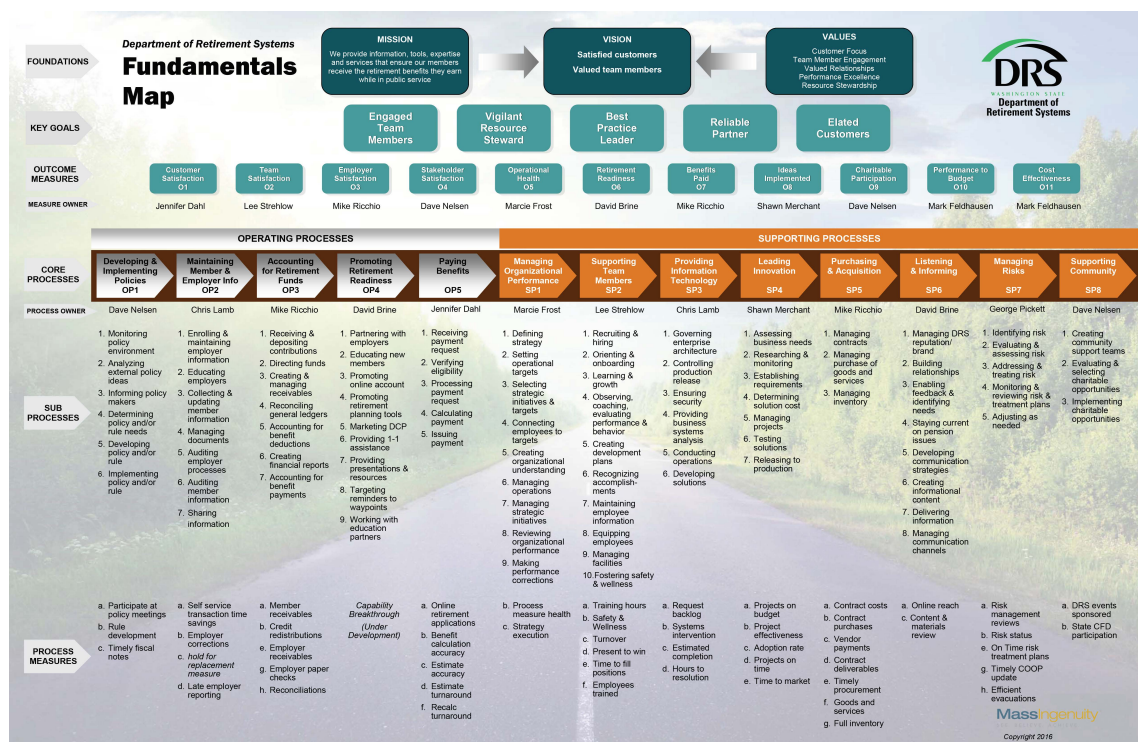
FOUNDATIONS

Department of Retirement Systems
Fundamentals Map

MISSION
We provide information, tools, expertise and services that ensure our members receive the retirement benefits they earn while in public service

VISION
Satisfied customers
Valued team members

VALUES
Customer Focus
Team Member Engagement
Valued Relationships
Performance Excellence
Resource Stewardship

DRS
WASHINGTON STATE
Department of Retirement Systems

KEY GOALS

Engaged Team Members
Vigilant Resource Steward
Best Practice Leader
Reliable Partner
Elated Customers

OUTCOME MEASURES

| Customer Satisfaction O1 | Team Satisfaction O2 | Employer Satisfaction O3 | Stakeholder Satisfaction O4 | Operational Health O5 | Retirement Readiness O6 | Benefits Paid O7 | Ideas Implemented O8 | Charitable Participation O9 | Performance to Budget O10 | Cost Effectiveness O11 |
|---|---|---|---|---|---|---|---|---|---|---|
| Jennifer Dahl | Lee Strehlow | Mike Ricchio | Dave Nelsen | Marcie Frost | David Brine | Mike Ricchio | Shawn Merchant | Dave Nelsen | Mark Feldhausen | Mark Feldhausen |

MEASURE OWNER

OPERATING PROCESSES
SUPPORTING PROCESSES

CORE PROCESSES

| Developing & Implementing Policies OP1 | Maintaining Member & Employer Info OP2 | Accounting for Retirement Funds OP3 | Promoting Retirement Readiness OP4 | Paying Benefits OP5 | Managing Organizational Performance SP1 | Supporting Team Members SP2 | Providing Information Technology SP3 | Leading Innovation SP4 | Purchasing & Acquisition SP5 | Listening & Informing SP6 | Managing Risks SP7 | Supporting Community SP8 |
|---|---|---|---|---|---|---|---|---|---|---|---|---|
| Dave Nelsen | Chris Lamb | Mike Ricchio | David Brine | Jennifer Dahl | Marcie Frost | Lee Strehlow | Chris Lamb | Shawn Merchant | Mike Ricchio | David Brine | George Pickett | Dave Nelsen |
| 1. Monitoring policy environment 2. Analyzing external policy ideas 3. Informing policy makers 4. Determining policy and/or rule needs 5. Developing policy and/or rule 6. Implementing policy and/or rule | 1. Enrolling & maintaining employer information 2. Educating employers 3. Collecting & updating member information 4. Managing documents 5. Auditing employer processes 6. Auditing member information 7. Sharing information | 1. Receiving & depositing contributions 2. Directing funds 3. Creating & managing receivables 4. Reconciling general ledgers 5. Accounting for benefit deductions 6. Creating financial reports 7. Accounting for benefit payments | 1. Partnering with employers 2. Educating new members 3. Promoting online account 4. Promoting retirement planning tools 5. Marketing DCP 6. Providing 1-1 assistance 7. Providing presentations & resources 8. Targeting reminders to waypoints 9. Working with education partners | 1. Receiving payment request 2. Verifying eligibility 3. Processing payment request 4. Calculating payment 5. Issuing payment | 1. Defining strategy 2. Setting operational targets 3. Selecting strategic initiatives & targets 4. Connecting employees to targets 5. Creating organizational understanding 6. Managing operations 7. Managing strategic initiatives 8. Reviewing organizational performance 9. Making performance corrections | 1. Recruiting & hiring 2. Orienting & onboarding 3. Learning & growth 4. Observing, coaching, evaluating performance & behavior 5. Creating development plans 6. Recognizing accomplishments 7. Maintaining employee information 8. Equipping employees 9. Managing facilities 10. Fostering safety & wellness | 1. Governing enterprise architecture 2. Controlling production release 3. Ensuring security 4. Providing business systems analysis 5. Conducting operations 6. Developing solutions | 1. Assessing business needs 2. Researching & monitoring 3. Establishing requirements 4. Determining solution cost 5. Managing projects 6. Testing solutions 7. Releasing to production | 1. Managing contracts 2. Managing purchase of goods and services 3. Managing inventory | 1. Managing DRS reputation/ brand 2. Building relationships 3. Enabling feedback & identifying needs 4. Staying current on pension issues 5. Developing communication strategies 6. Creating informational content 7. Delivering information 8. Managing communication channels | 1. Identifying risk 2. Evaluating & assessing risk 3. Addressing & treating risk 4. Monitoring & reviewing risk & treatment plans 5. Adjusting as needed | 1. Creating community support teams 2. Evaluating & selecting charitable opportunities 3. Implementing charitable opportunities |
| a. Participate at policy meetings b. Rule development c. Timely fiscal notes | a. Self service transaction time savings b. Employer corrections c. hold for replacement measure d. Late employer reporting | a. Member receivables b. Credit redistributions e. Employer receivables g. Employer paper checks h. Reconciliations | Capability Breakthrough (Under Development) | a. Online retirement applications b. Benefit calculation accuracy c. Estimate accuracy d. Estimate turnaround f. Recalc turnaround | b. Process measure health c. Strategy execution | a. Training hours b. Safety & Wellness c. Turnover d. Present to win e. Time to fill positions f. Employees trained | a. Request backlog b. Systems intervention c. Estimated completion d. Hours to resolution | a. Projects on budget b. Project effectiveness c. Adoption rate d. Projects on time e. Time to market | a. Contract costs b. Contract purchases c. Vendor payments d. Contract deliverables e. Timely procurement f. Goods and services g. Full inventory | a. Online reach c. Content & materials review | a. Risk management reviews b. Risk status e. On Time risk treatment plans g. Timely COOP update h. Efficient evacuations | a. DRS events sponsored b. State CFD participation |

PROCESS OWNER
SUB PROCESSES
PROCESS MEASURES

MassIngenuity
Copyright 2016